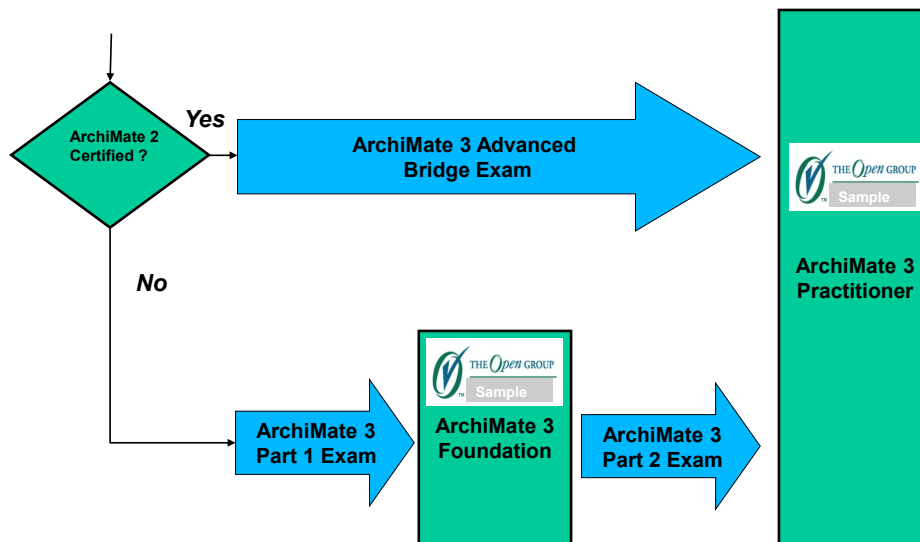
ArchiMate 2 Certified ?

Yes

ArchiMate 3 Advanced Bridge Exam

THE Open GROUP
Sample

ArchiMate 3 Practitioner

No

THE Open GROUP
Sample

ArchiMate 3 Part 1 Exam

ArchiMate 3 Foundation

ArchiMate 3 Part 2 Exam